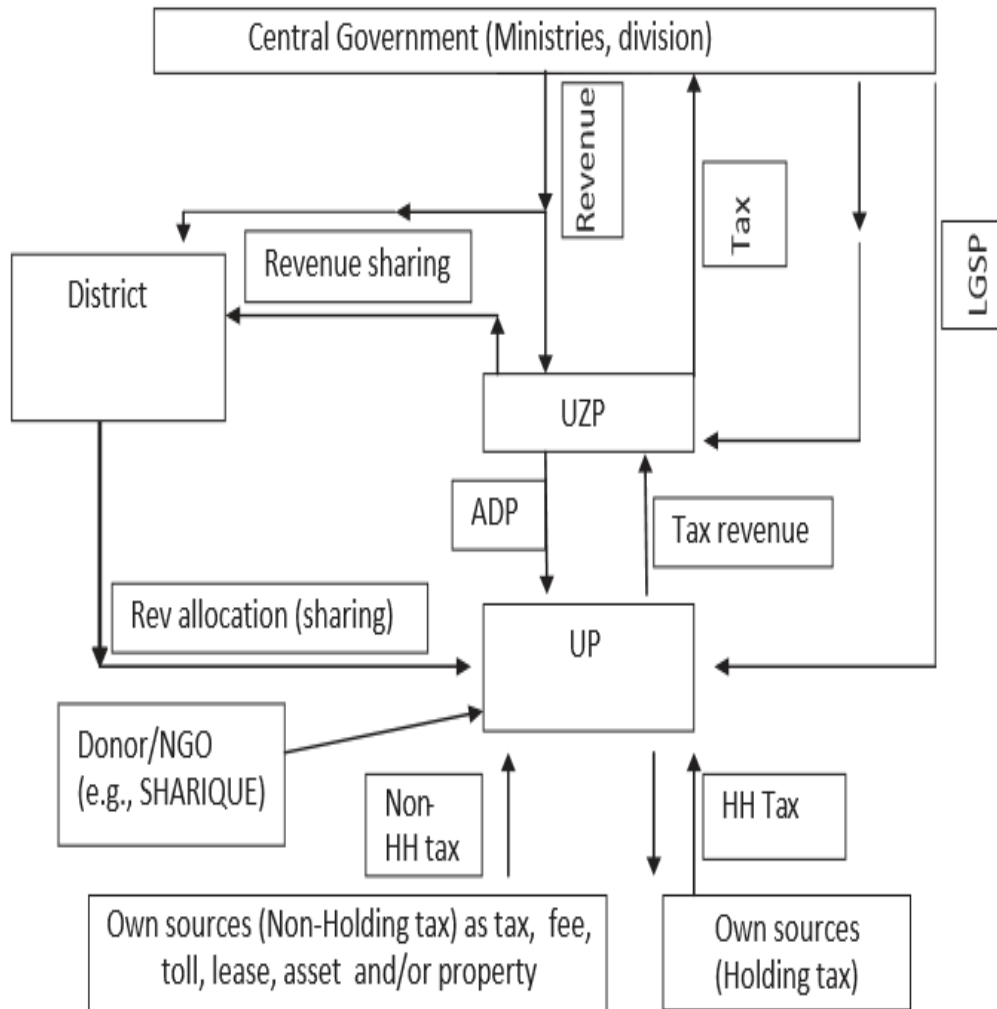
Central Government (Ministries, division)

Revenue

Tax

LGSP

Revenue sharing

District

UZP

ADP

Tax revenue

Rev allocation (sharing)

UP

Donor/NGO (e.g., SHARIQUE)

Non-HH tax

HH Tax

Own sources (Non-Holding tax) as tax, fee, toll, lease, asset and/or property

Own sources (Holding tax)